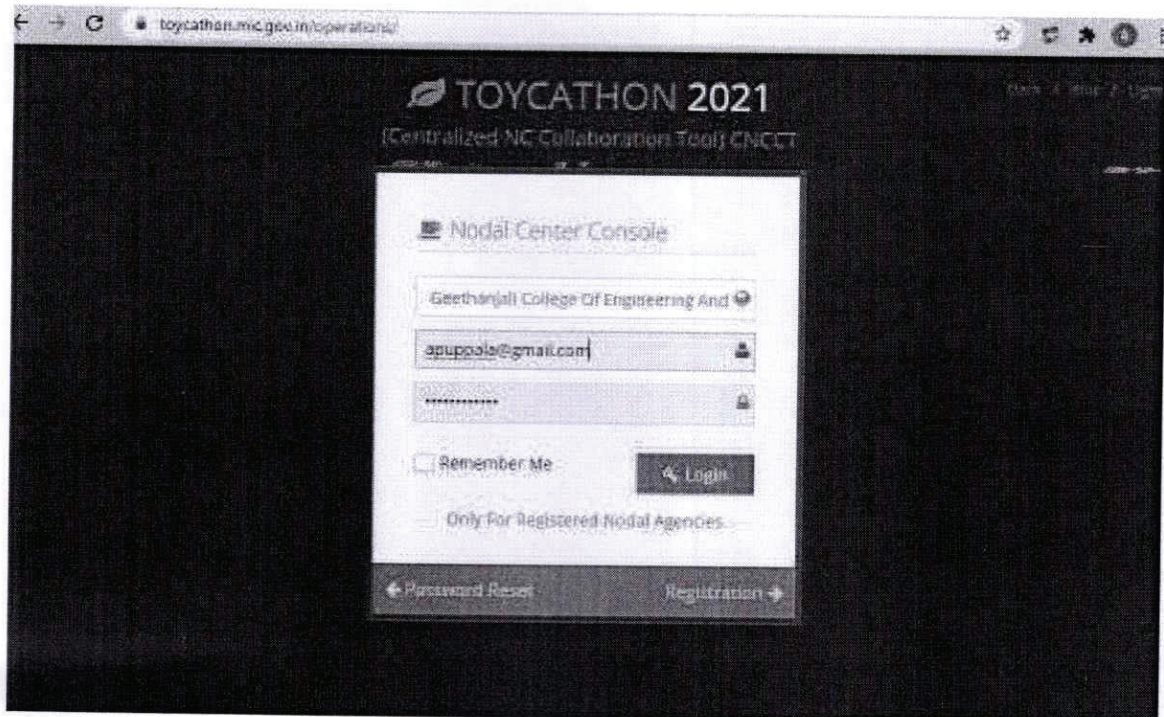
toycathon.mic.gov.in/operations/

TOYCATHON 2021

(Centralized NC Collaboration Tool) CNCCT

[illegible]

Nodal Center Console

Geethanjali College Of Engineering And

apuppala@gmail.com

••••••••••••

Remember Me

Login

Only For Registered Nodal Agencies

Password Reset

Registration